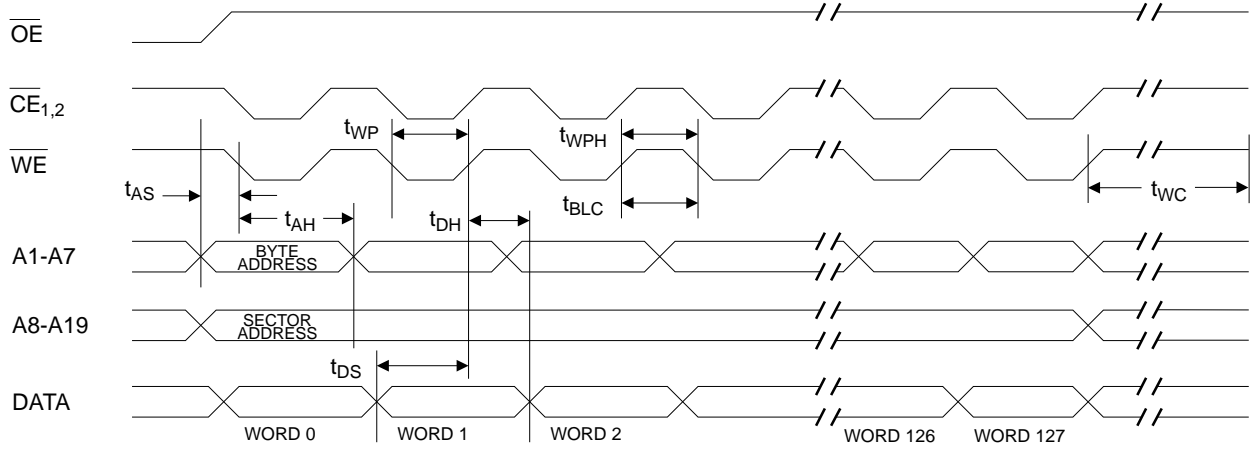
$\overline{OE}$

$\overline{CE}_{1,2}$

$t_{WP}$

$t_{WPH}$

$\overline{WE}$

$t_{AS}$

$t_{AH}$

$t_{DH}$

$t_{BLC}$

$t_{WC}$

A1-A7

BYTE ADDRESS

A8-A19

SECTOR ADDRESS

$t_{DS}$

DATA

WORD 0

WORD 1

WORD 2

WORD 126

WORD 127